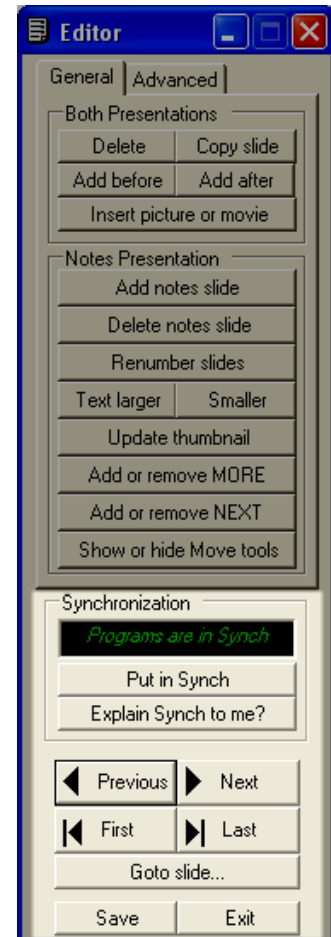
Editor

General
Advanced

Both Presentations
Delete
Copy slide
Add before
Add after
Insert picture or movie

Notes Presentation
Add notes slide
Delete notes slide
Renumber slides
Text larger
Smaller
Update thumbnail
Add or remove MORE
Add or remove NEXT
Show or hide Move tools

Synchronization
Programs are in Synch
Put in Synch
Explain Synch to me?

Previous
Next
First
Last
Goto slide...
Save
Exit